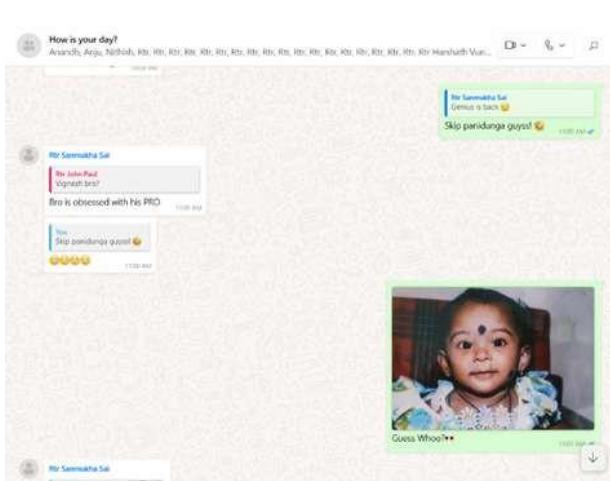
How is your day?
Anandh, Arju, Nithish, Rtr, Rtr, Rtr, Rtr, Rtr, Rtr, Rtr, Rtr, Rtr, Rtr, Rtr, Rtr, Rtr, Rtr, Rtr, Rtr, Rtr, Rtr, Rtr Harshath Vun...

Rtr Sanmukha Sai
Genius is back 😂
Skip panidunga guyss! 😉
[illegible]

Rtr Sanmukha Sai
Rtr John Paul
Vignesh bro?
Bro is obsessed with his PRO
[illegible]

You
Skip panidunga guyss! 😉
😂😂😂😂
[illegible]

Guess Whoo?👀
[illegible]

Rtr Sanmukha Sai